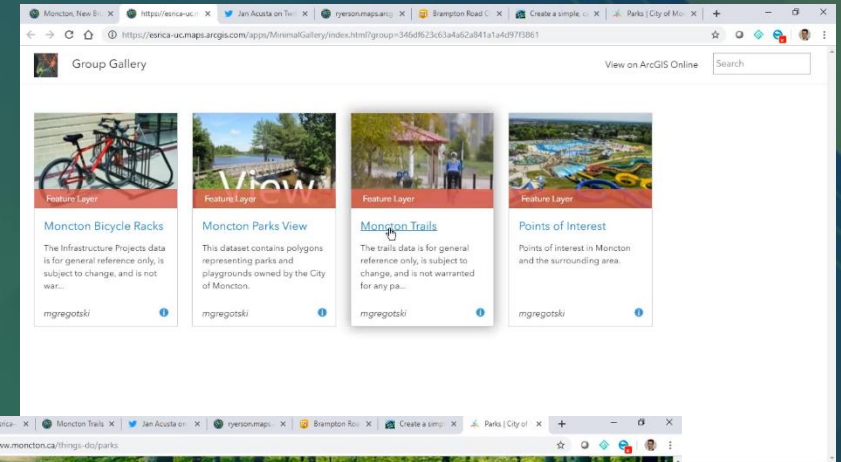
Moncton, New Br | https://esrica-uc | Jan Acusta on Twi | ryerson.maps.ar | Brampton Road C | Create a simple, c | Parks | City of Mo | +

https://esrica-uc.maps.arcgis.com/apps/MinimalGallery/index.html?group=348df623c63a4a62a841a1a4d97f3861

Group Gallery

View on ArcGIS Online

Search

Feature Layer

Moncton Bicycle Racks

The Infrastructure Projects data is for general reference only, is subject to change, and is not war...

mgregotski

View

Feature Layer

Moncton Parks View

This dataset contains polygons representing parks and playgrounds owned by the City of Moncton.

mgregotski

Feature Layer

Moncton Trails

The trails data is for general reference only, is subject to change, and is not warranted for any pa...

mgregotski

Feature Layer

Points of Interest

Points of interest in Moncton and the surrounding area.

mgregotski

esrica- | Moncton Trails | Jan Acusta on | ryerson.maps | Brampton Roa | Create a simp | Parks | City of | +

www.moncton.ca/things-do/parks